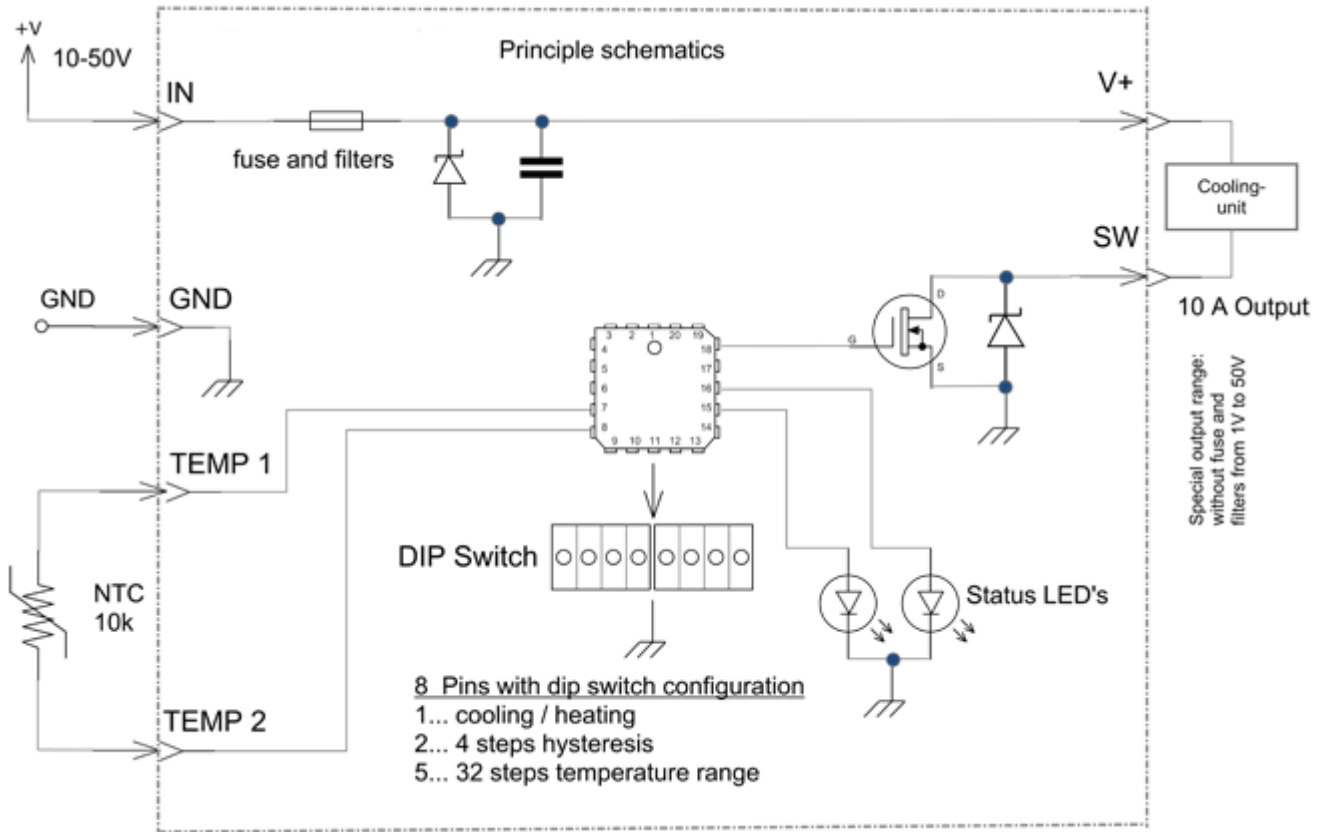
+V
10-50V

Principle schematics

IN

V+

fuse and filters

Cooling-unit

SW

GND

GND

10 A Output

D

G

S

3 2 1 20 19
4
5
6
7
8
9 10 11 12 13
18
17
16
15
14

Special output range: without fuse and filters from 1V to 50V

TEMP 1

DIP Switch

NTC
10k

Status LED's

8 Pins with dip switch configuration
1... cooling / heating
2... 4 steps hysteresis
5... 32 steps temperature range

TEMP 2